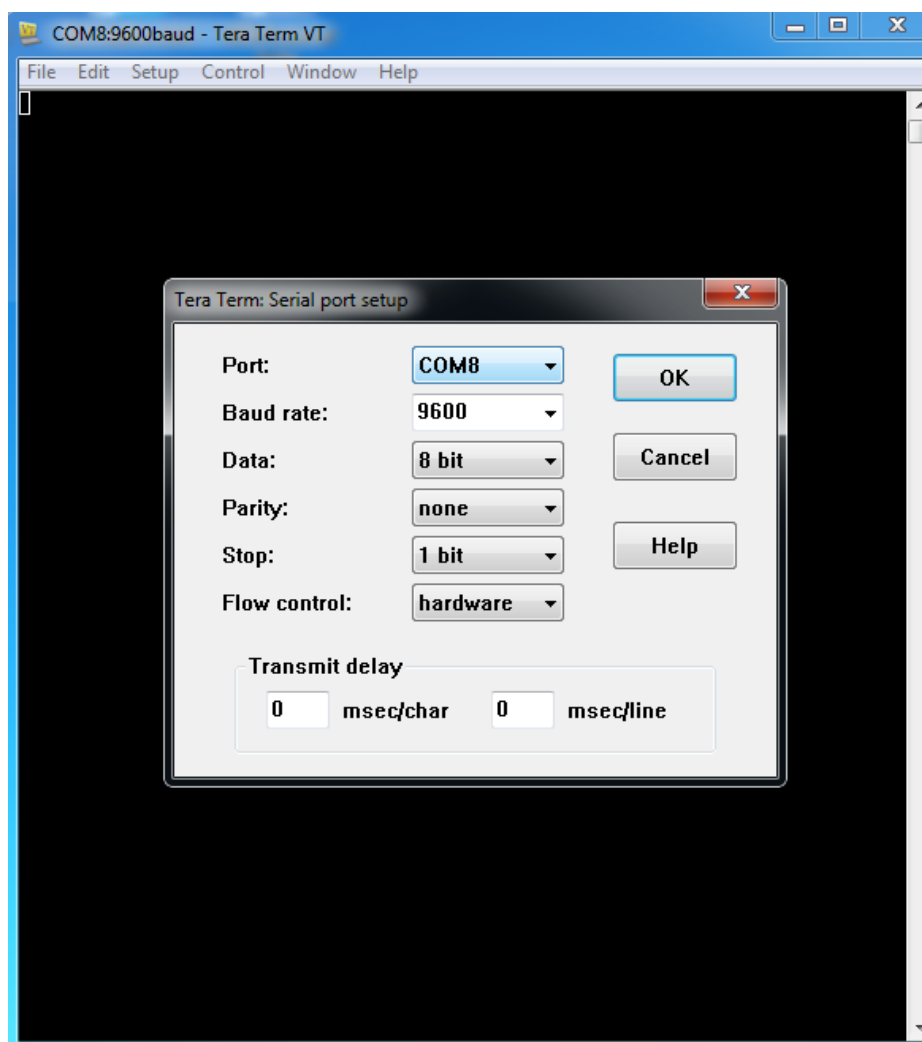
COM8:9600baud - Tera Term VT

File Edit Setup Control Window Help

Tera Term: Serial port setup

Port: COM8

Baud rate: 9600

Data: 8 bit

Parity: none

Stop: 1 bit

Flow control: hardware

OK

Cancel

Help

Transmit delay

0 msec/char 0 msec/line